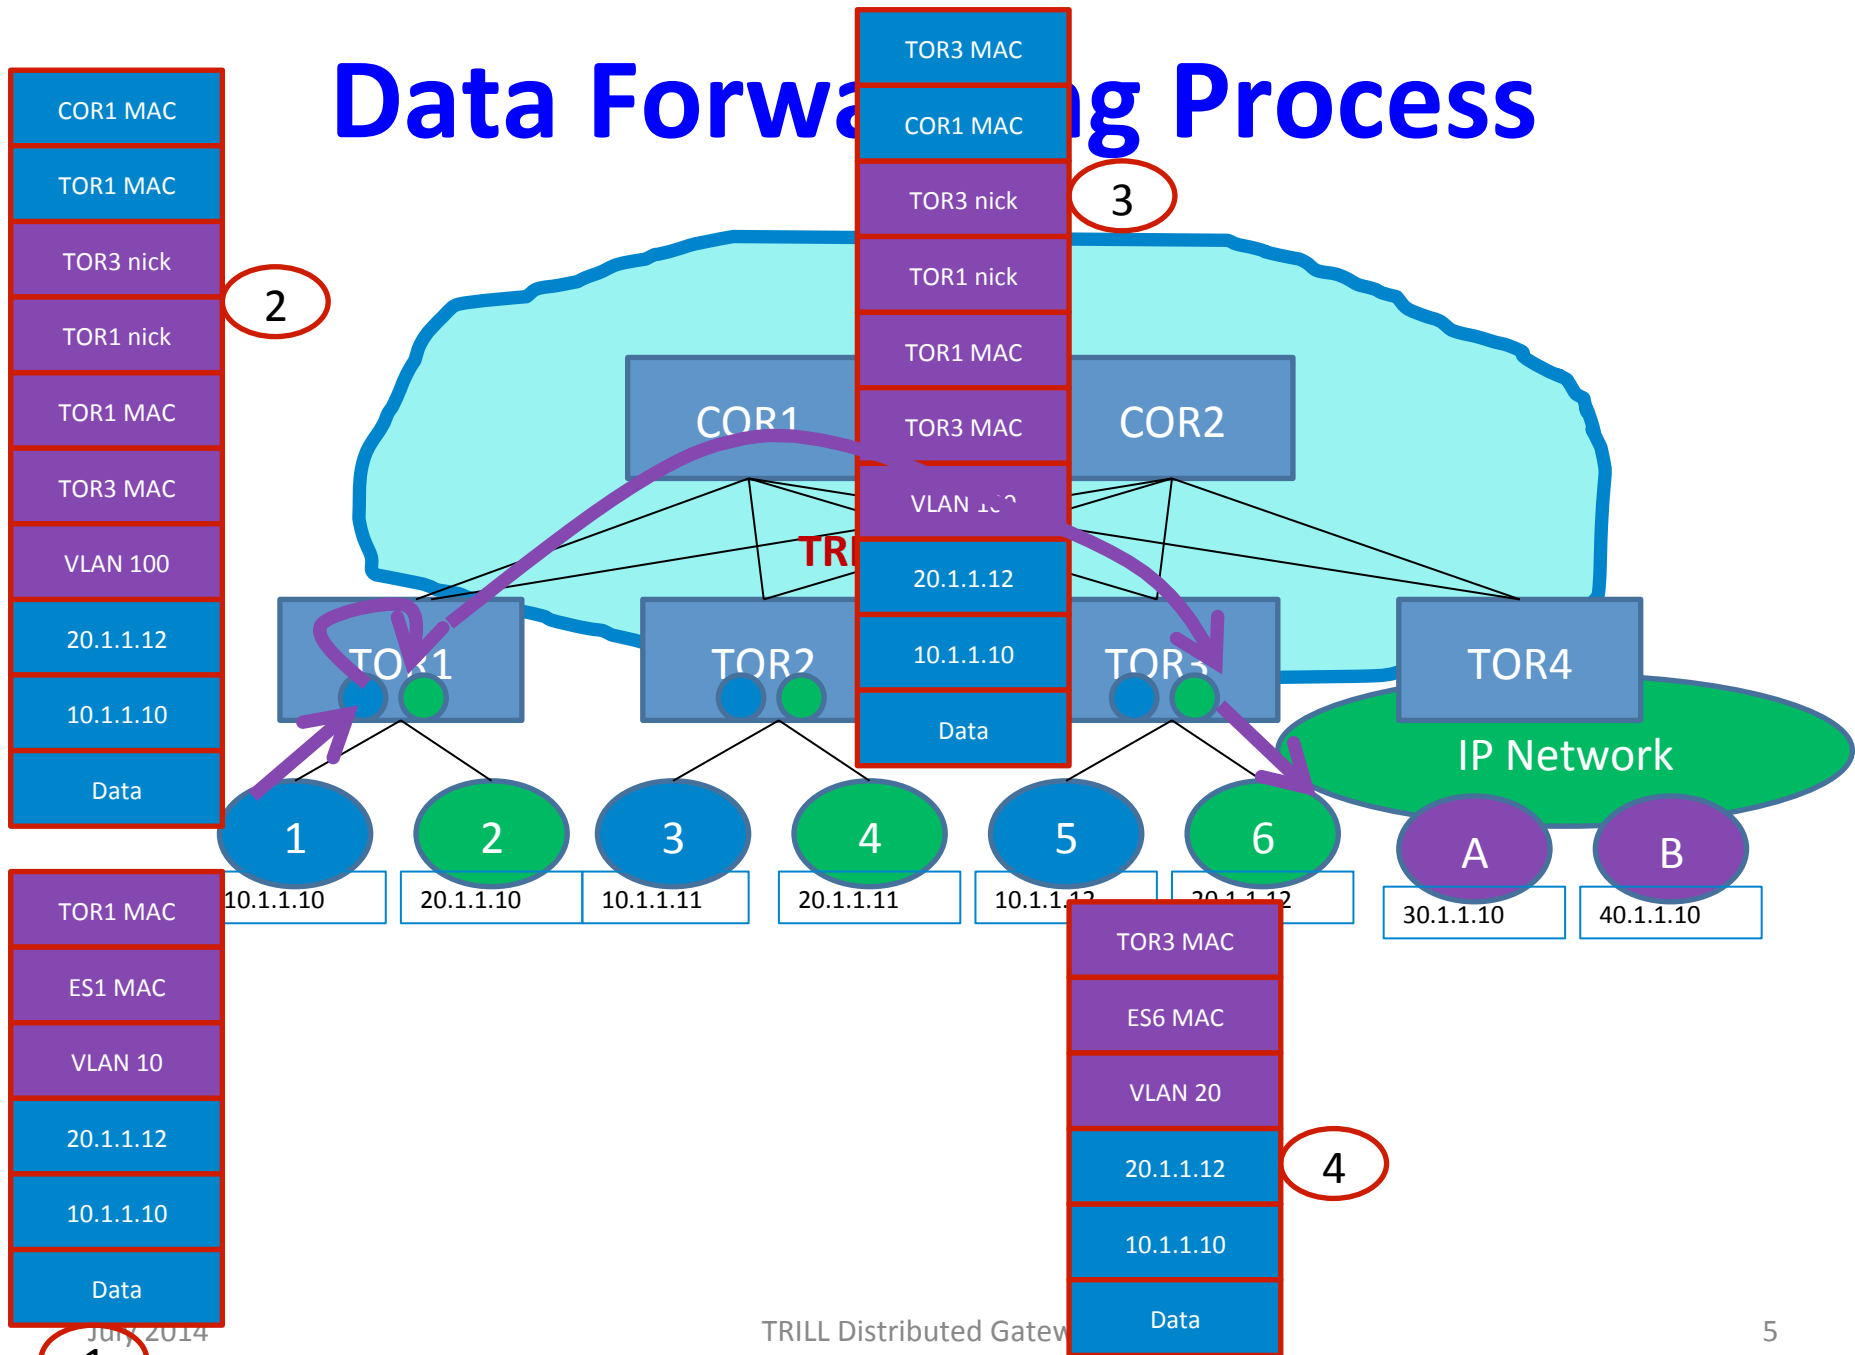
Data Forwa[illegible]g Process

COR1 MAC
TOR1 MAC
TOR3 nick
TOR1 nick
TOR1 MAC
TOR3 MAC
VLAN 100
20.1.1.12
10.1.1.10
Data

2

TOR3 MAC
COR1 MAC
TOR3 nick
TOR1 nick
TOR1 MAC
TOR3 MAC
VLAN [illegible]
20.1.1.12
10.1.1.10
Data

3

COR1
COR2
TR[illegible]

TO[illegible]1
TOR2
TOR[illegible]
TOR4

IP Network

1
2
3
4
5
6
A
B

10.1.1.10
20.1.1.10
10.1.1.11
20.1.1.11
10.1.1.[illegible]
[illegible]
30.1.1.10
40.1.1.10

TOR1 MAC
ES1 MAC
VLAN 10
20.1.1.12
10.1.1.10
Data

TOR3 MAC
ES6 MAC
VLAN 20
20.1.1.12
10.1.1.10
Data

4

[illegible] 2014
TRILL Distributed Gatew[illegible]
5